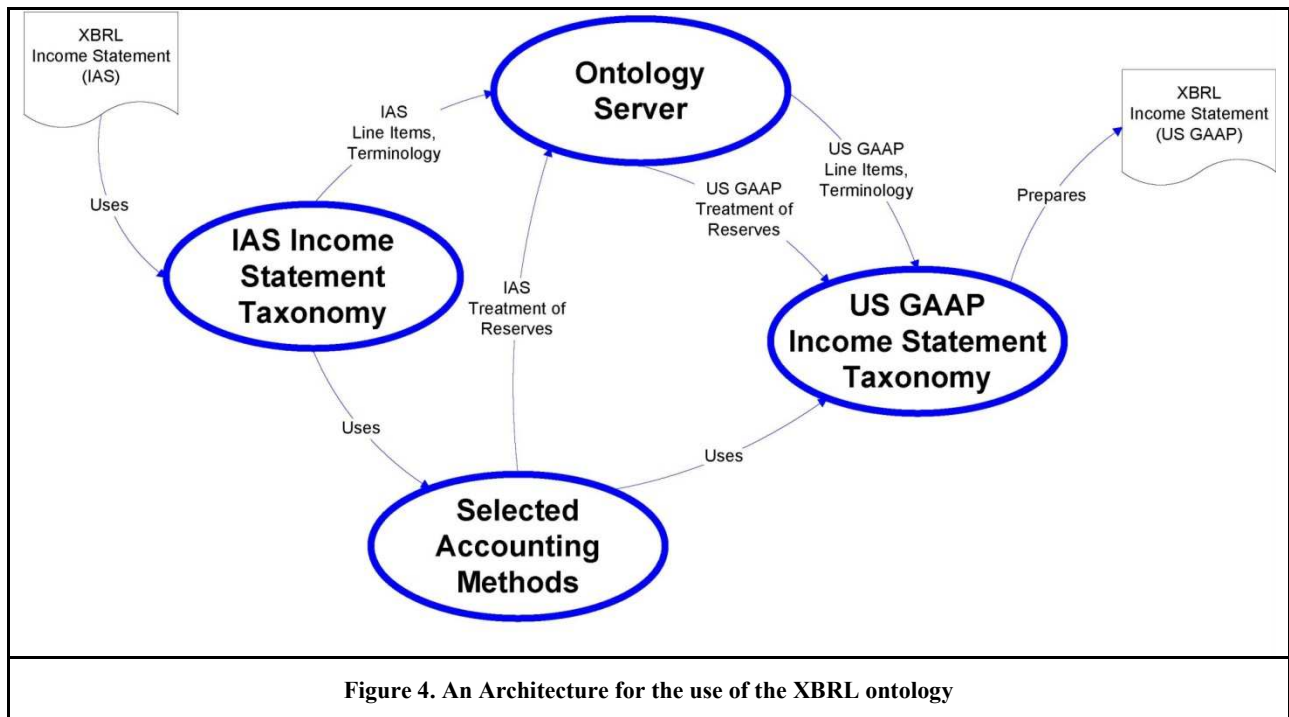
XBRL
Income Statement
(IAS)

Ontology
Server

XBRL
Income Statement
(US GAAP)

IAS
Line Items,
Terminology

US GAAP
Line Items,
Terminology

Uses

US GAAP
Treatment of
Reserves

Prepares

IAS Income
Statement
Taxonomy

IAS
Treatment of
Reserves

US GAAP
Income Statement
Taxonomy

Uses

Uses

Selected
Accounting
Methods

Figure 4. An Architecture for the use of the XBRL ontology